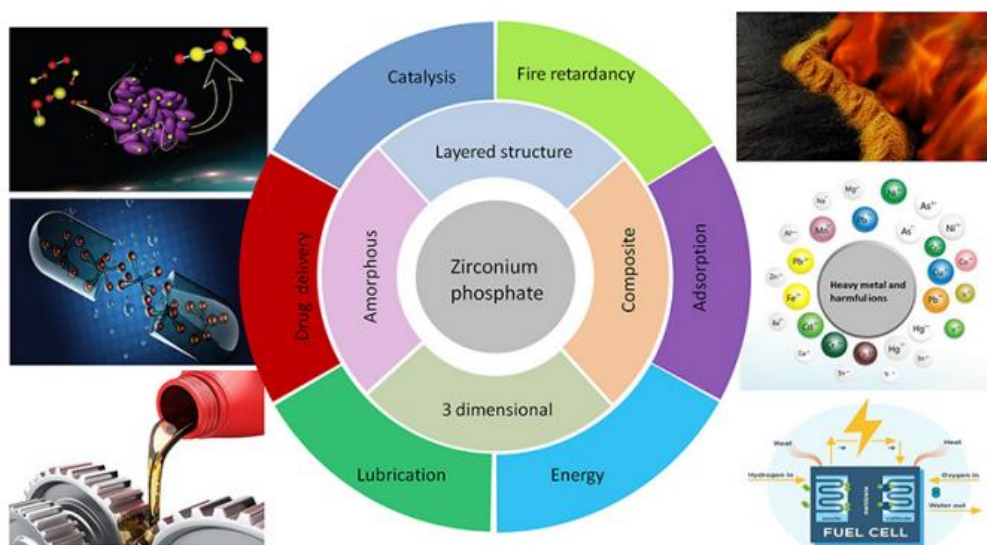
Catalysis

Fire retardancy

Layered structure

Drug delivery

Amorphous

Zirconium phosphate

Composite

Adsorption

3 dimensional

Lubrication

Energy

Na
Mg
Al
Mn
Pb
As
As
Ni
Zn
Fe
Cd
Pb
Hg
Hg
Cr
Heavy metal and harmful ions

Heat
Heat
Hydrogen in
Oxygen in
Water out
FUEL CELL